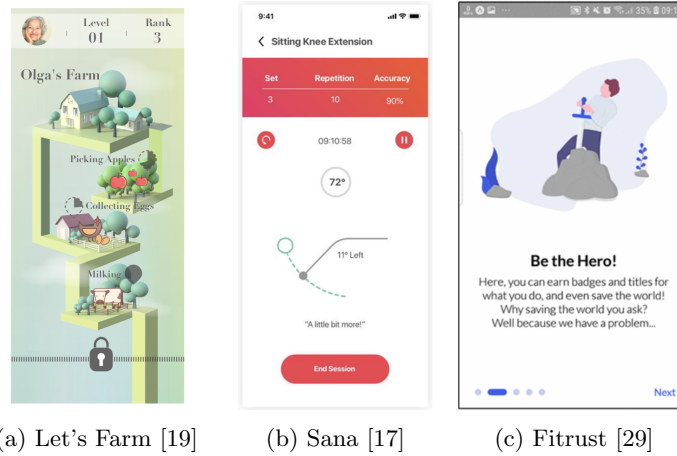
Level 01
Rank 3
Olga's Farm
Picking Apples
Collecting Eggs
Milking

9:41
Sitting Knee Extension
| Set | Repetition | Accuracy |
|---|---|---|
| 3 | 10 | 90% |

09:10:58
72°
11° Left
"A little bit more!"
End Session

35% 09:1
Be the Hero!
Here, you can earn badges and titles for what you do, and even save the world! Why saving the world you ask? Well because we have a problem...
Next

(a) Let's Farm [19]
(b) Sana [17]
(c) Fitrust [29]